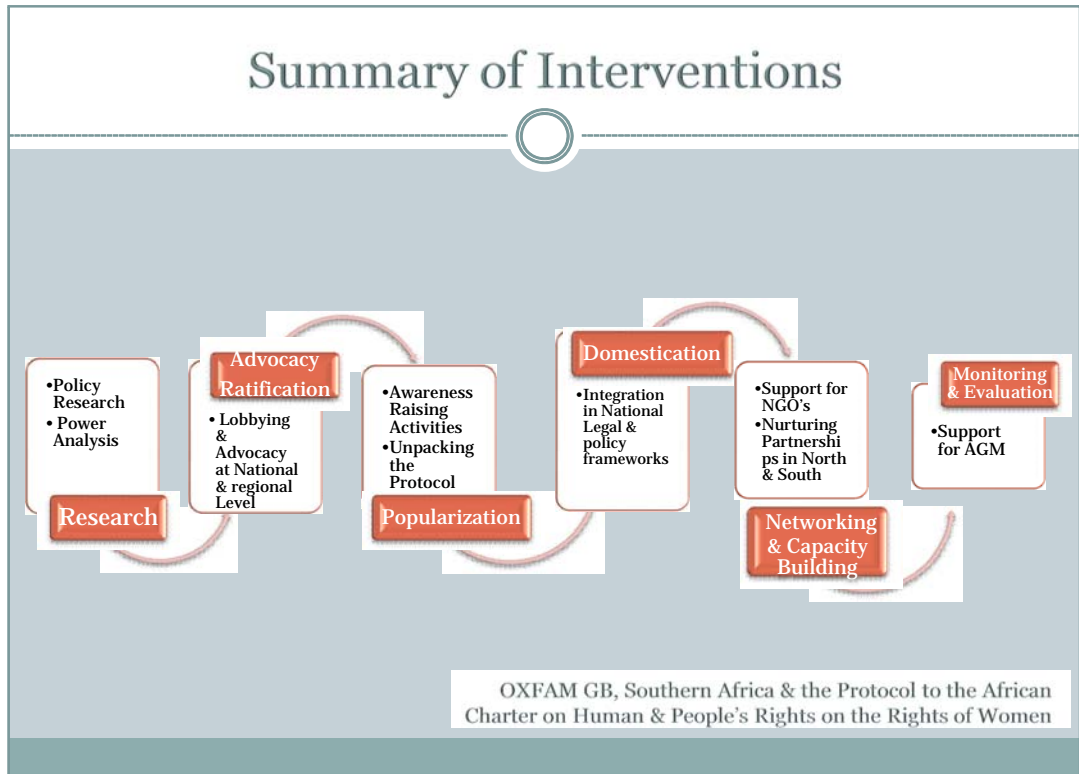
Summary of Interventions

•Policy Research
•Power Analysis

Research

Advocacy Ratification

•Lobbying & Advocacy at National & regional Level

•Awareness Raising Activities
•Unpacking the Protocol

Popularization

Domestication

•Integration in National Legal & policy frameworks

•Support for NGO's
•Nurturing Partnerships in North & South

Networking & Capacity Building

Monitoring & Evaluation

•Support for AGM

OXFAM GB, Southern Africa & the Protocol to the African Charter on Human & People's Rights on the Rights of Women